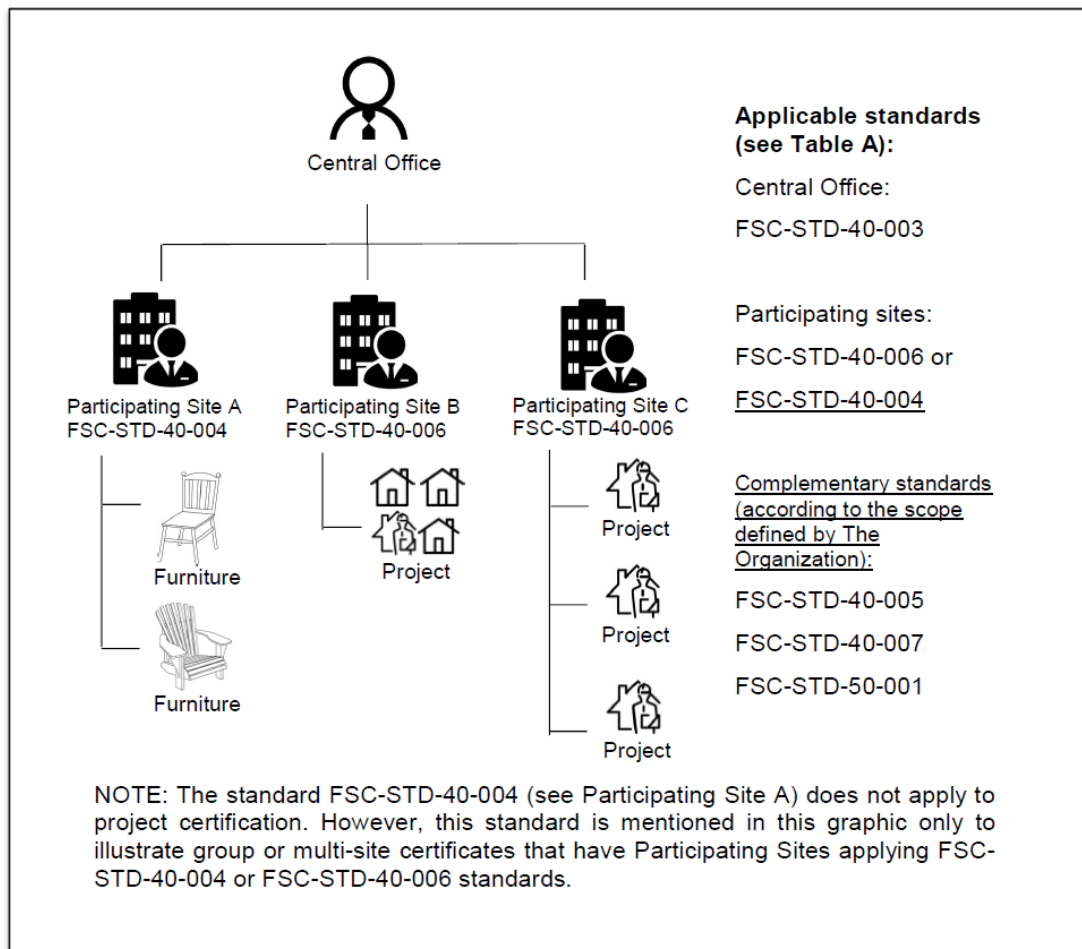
Central Office

Participating Site A
FSC-STD-40-004

Participating Site B
FSC-STD-40-006

Participating Site C
FSC-STD-40-006

Furniture

Furniture

Project

Project

Project

Project

**Applicable standards (see Table A):**

Central Office:

FSC-STD-40-003

Participating sites:

FSC-STD-40-006 or

FSC-STD-40-004

Complementary standards (according to the scope defined by The Organization):

FSC-STD-40-005

FSC-STD-40-007

FSC-STD-50-001

NOTE: The standard FSC-STD-40-004 (see Participating Site A) does not apply to project certification. However, this standard is mentioned in this graphic only to illustrate group or multi-site certificates that have Participating Sites applying FSC-STD-40-004 or FSC-STD-40-006 standards.